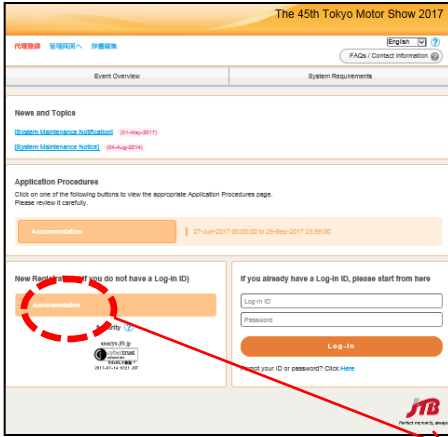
The 45th Tokyo Motor Show 2017

English ?

FAQs / Contact Information

Event Overview

System Requirements

News and Topics

[System Maintenance Notification] (01-May-2017)

[System Maintenance Notice] (04-Aug-2016)

Application Procedures

Click on one of the following buttons to view the appropriate Application Procedures page.
Please review it carefully.

Accommodation

27-Jun-2017 00:00:00 to 25-Sep-2017 23:59:00

New Registration (If you do not have a Log-in ID)

Accommodation

If you already have a Log-in ID, please start from here

Log-in ID

Password

Log-in

Forgot your ID or password? Click Here

JTB